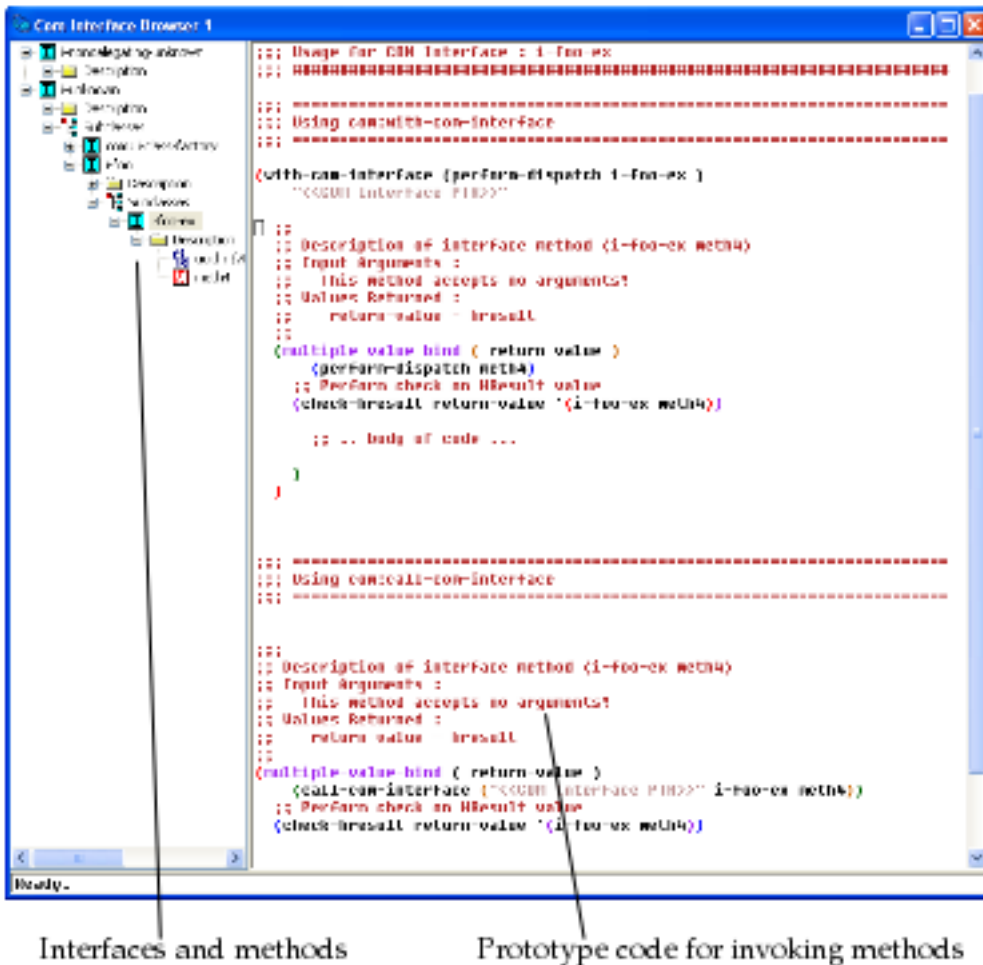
Com Interface Browser 1

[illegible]
Description
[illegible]
Description
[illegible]
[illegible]
i-foo
Description
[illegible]
i-foo-ex
Description
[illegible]
meth4

;;; Usage for COM Interface : i-foo-ex
;;; ################################################

;;; ================================================
;;; Using com:with-com-interface
;;; ================================================

(with-com-interface (perform-dispatch i-foo-ex )
"<<COM interface PTR>>"

;;
;; Description of interface method (i-foo-ex meth4)
;; Input Arguments :
;; This method accepts no arguments!
;; Values Returned :
;; return-value - hresult
;;
(multiple-value-bind ( return-value )
(perform-dispatch meth4)
;; Perform check on HResult value
(check-hresult return-value '(i-foo-ex meth4))

;; .. body of code ...

)
)

;;; ================================================
;;; Using com:call-com-interface
;;; ================================================

;;;
;; Description of interface method (i-foo-ex meth4)
;; Input Arguments :
;; This method accepts no arguments!
;; Values Returned :
;; return-value - hresult
;;
(multiple-value-bind ( return-value )
(call-com-interface ("<<COM interface PTR>>" i-foo-ex meth4))
;; Perform check on HResult value
(check-hresult return-value '(i-foo-ex meth4))

Ready.

Interfaces and methods

Prototype code for invoking methods